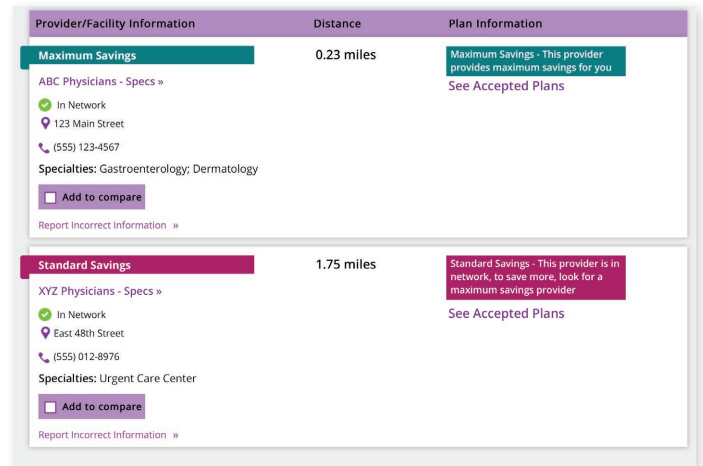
| Provider/Facility Information | Distance | Plan Information |
|---|---|---|

Maximum Savings

ABC Physicians - Specs »

In Network

123 Main Street

(555) 123-4567

Specialties: Gastroenterology; Dermatology

Add to compare

Report Incorrect Information »

0.23 miles

Maximum Savings - This provider provides maximum savings for you

See Accepted Plans

Standard Savings

XYZ Physicians - Specs »

In Network

East 48th Street

(555) 012-8976

Specialties: Urgent Care Center

Add to compare

Report Incorrect Information »

1.75 miles

Standard Savings - This provider is in network, to save more, look for a maximum savings provider

See Accepted Plans